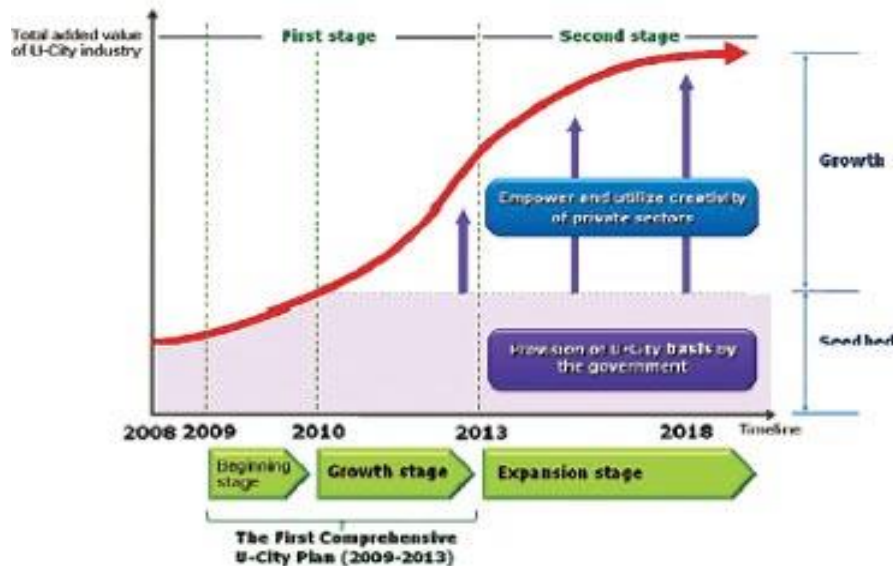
Total added value of U-City industry

First stage

Second stage

Growth

Empower and utilize creativity of private sectors

Seed bed

Provision of U-City basis by the government

2008 2009

2010

2013

2018

Timeline

Beginning stage

Growth stage

Expansion stage

The First Comprehensive U-City Plan (2009-2013)